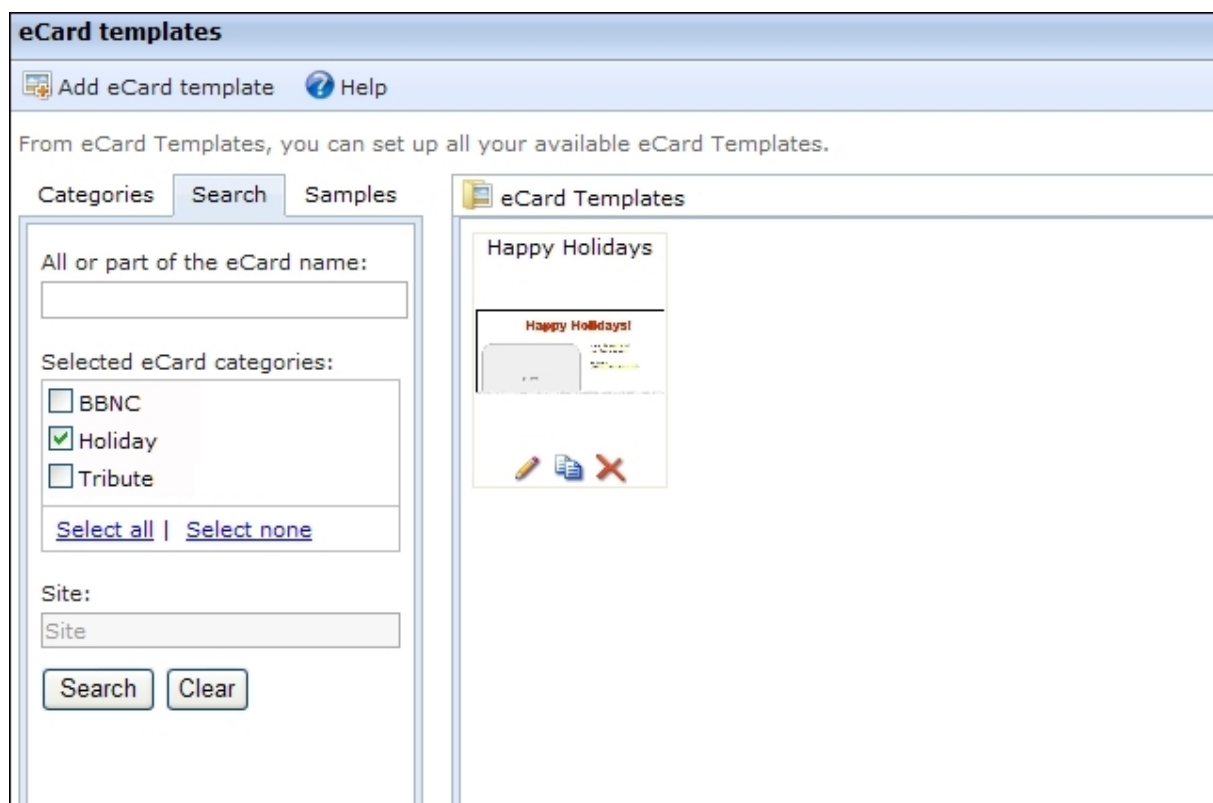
eCard templates

Add eCard template Help

From eCard Templates, you can set up all your available eCard Templates.

Categories Search Samples

All or part of the eCard name:

Selected eCard categories:

BBNC

Holiday

Tribute

Select all | Select none

Site:

Site

Search Clear

eCard Templates

Happy Holidays

Happy Holidays!

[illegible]